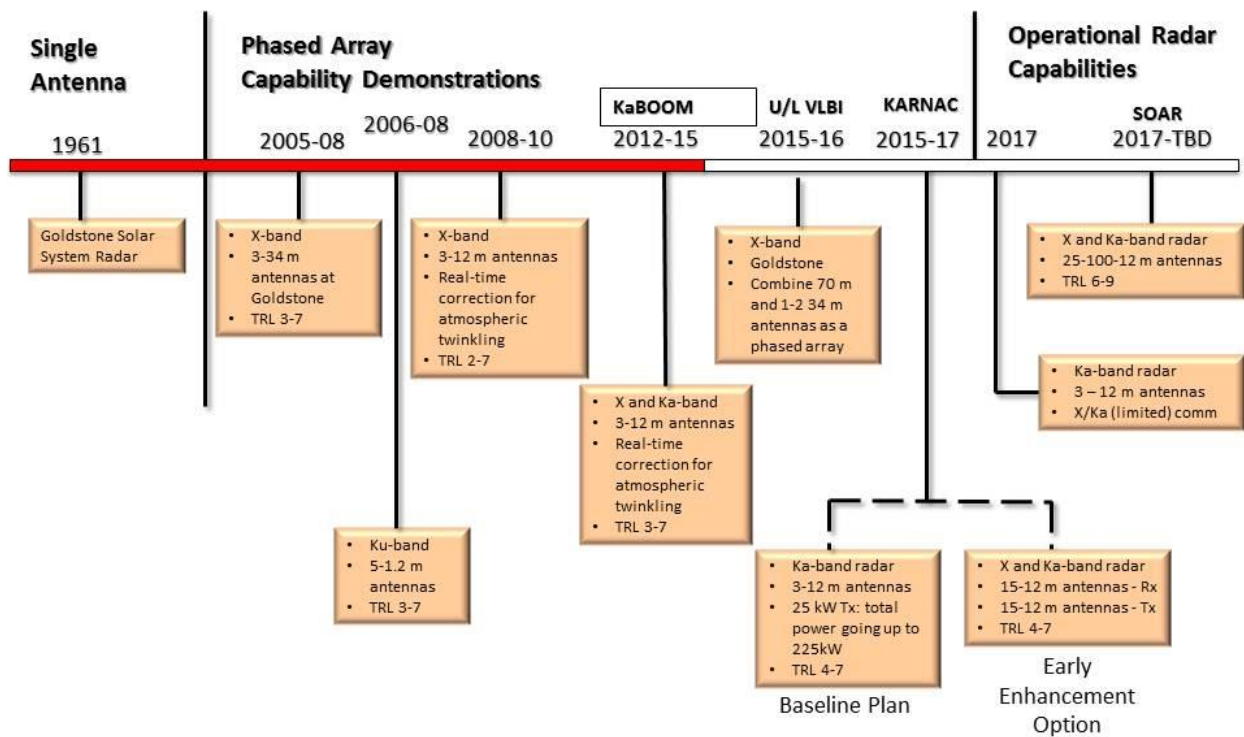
Single Antenna

Phased Array Capability Demonstrations

Operational Radar Capabilities

1961

2005-08

2006-08

2008-10

KaBOOM
2012-15

U/L VLBI
2015-16

KARNAC
2015-17

2017

SOAR
2017-TBD

Goldstone Solar System Radar

- X-band
- 3-34 m antennas at Goldstone
- TRL 3-7

- Ku-band
- 5-1.2 m antennas
- TRL 3-7

- X-band
- 3-12 m antennas
- Real-time correction for atmospheric twinkling
- TRL 2-7

- X and Ka-band
- 3-12 m antennas
- Real-time correction for atmospheric twinkling
- TRL 3-7

- X-band
- Goldstone
- Combine 70 m and 1-2 34 m antennas as a phased array

- Ka-band radar
- 3-12 m antennas
- 25 kW Tx: total power going up to 225kW
- TRL 4-7

Baseline Plan

- X and Ka-band radar
- 15-12 m antennas - Rx
- 15-12 m antennas - Tx
- TRL 4-7

Early Enhancement Option

- Ka-band radar
- 3 – 12 m antennas
- X/Ka (limited) comm

- X and Ka-band radar
- 25-100-12 m antennas
- TRL 6-9